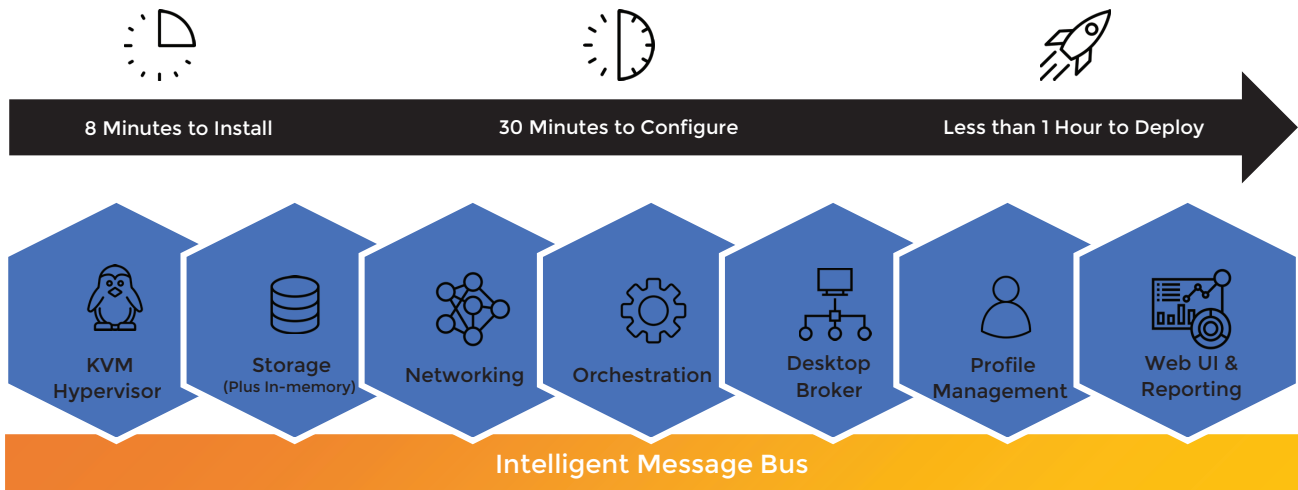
8 Minutes to Install

30 Minutes to Configure

Less than 1 Hour to Deploy

KVM Hypervisor

Storage
(Plus In-memory)

Networking

Orchestration

Desktop Broker

Profile Management

Web UI & Reporting

Intelligent Message Bus